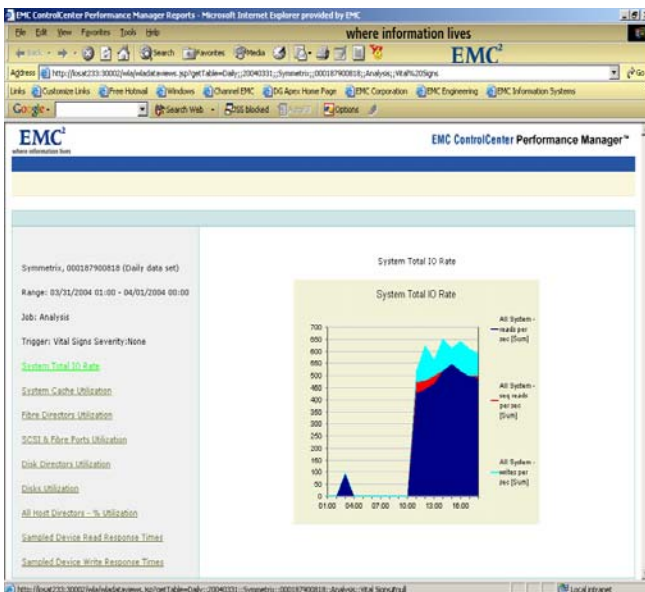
EMC ControlCenter Performance Manager Reports - Microsoft Internet Explorer provided by EMC

File Edit View Favorites Tools Help

where information lives

EMC$^2$

Back Search Favorites Media

Address http://losat233:30002/wla/wladataviews.jsp?getTable=Daily;;20040331;;Symmetrix;;000187900818;;Analysis;;Vital%20Signs

Go

Links Customize Links Free Hotmail Windows Channel EMC DG Apex Home Page EMC Corporation EMC Engineering EMC Information Systems

Google - Search Web - 255 blocked AutoFill Options

EMC$^2$
where information lives

EMC ControlCenter Performance Manager™

Symmetrix, 000187900818 (Daily data set)

Range: 03/31/2004 01:00 - 04/01/2004 00:00

Job: Analysis

Trigger: Vital Signs Severity:None

System Total IO Rate

System Cache Utilization

Fibre Directors Utilization

SCSI & Fibre Ports Utilization

Disk Directors Utilization

Disks Utilization

All Host Directors - % Utilization

Sampled Device Read Response Times

Sampled Device Write Response Times

System Total IO Rate

System Total IO Rate

700
650
600
550
500
450
400
350
300
250
200
150
100
50
0

01:00 04:00 07:00 10:00 13:00 16:00

All System - reads per sec [Sum]

All System - seq reads per sec [Sum]

All System - writes per sec [Sum]

http://losat233:30002/wla/wladataviews.jsp?getTable=Daily;;20040331;;Symmetrix;;000187900818;;Analysis;;Vital Signs;null

Local intranet